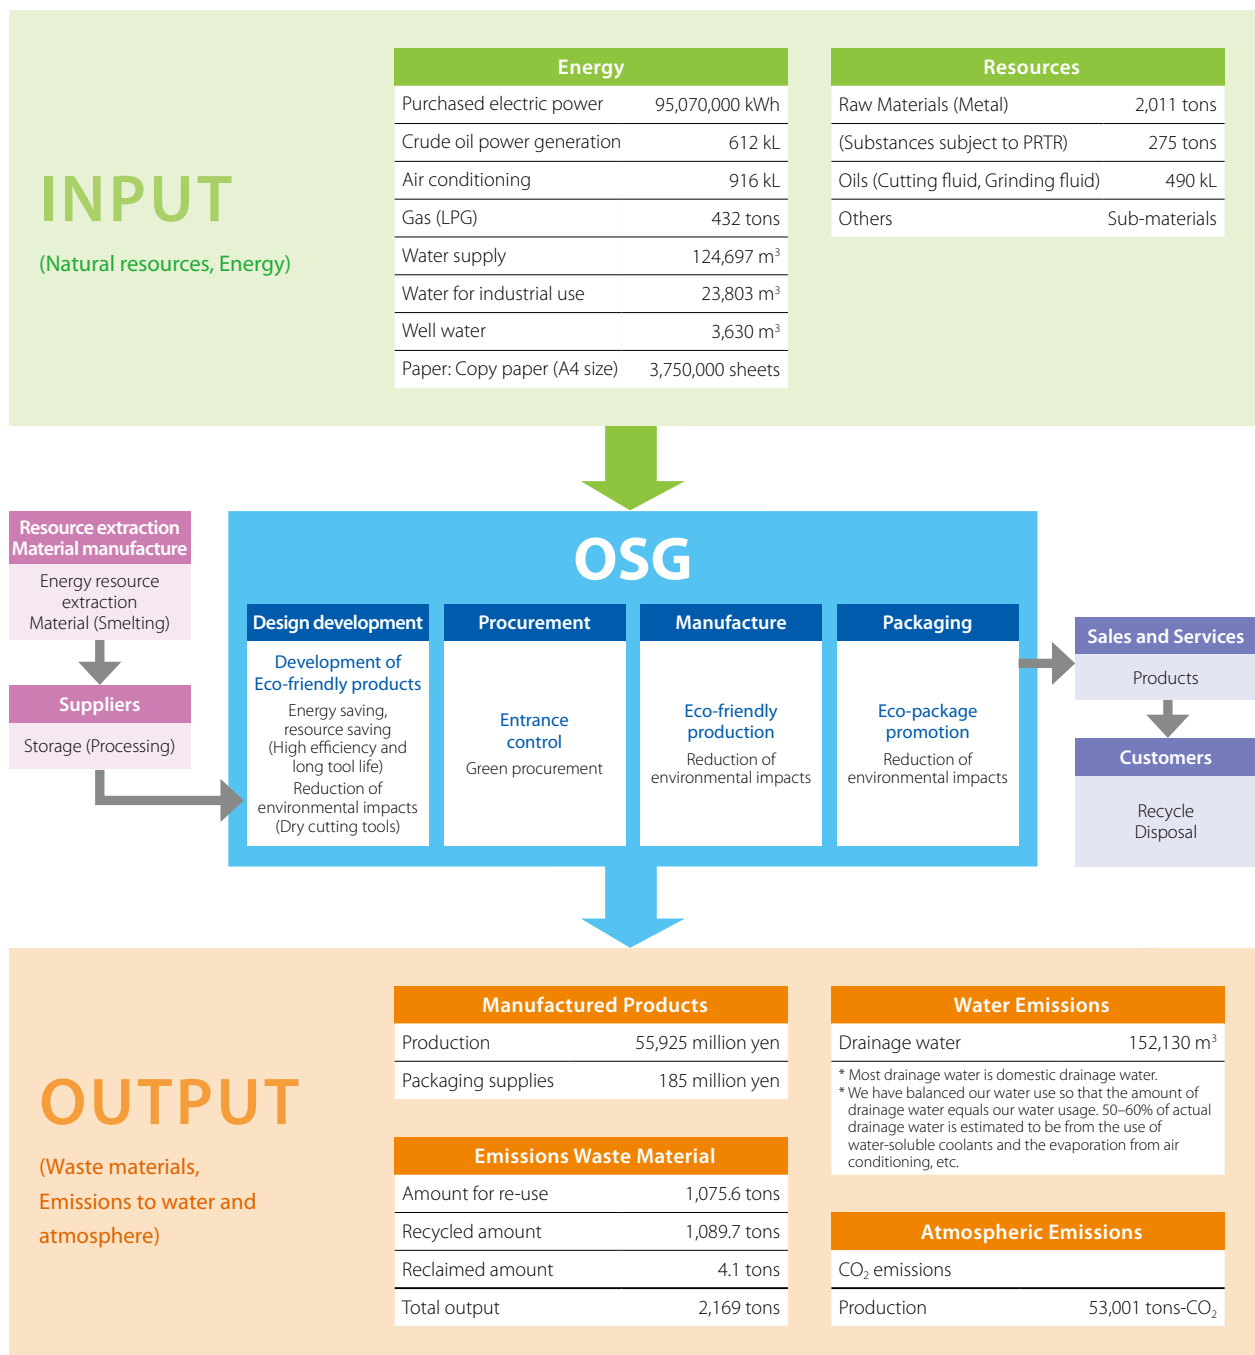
INPUT
(Natural resources, Energy)

| Energy | |
|---|---|
| Purchased electric power | 95,070,000 kWh |
| Crude oil power generation | 612 kL |
| Air conditioning | 916 kL |
| Gas (LPG) | 432 tons |
| Water supply | 124,697 $m^3$ |
| Water for industrial use | 23,803 $m^3$ |
| Well water | 3,630 $m^3$ |
| Paper: Copy paper (A4 size) | 3,750,000 sheets |

| Resources | |
|---|---|
| Raw Materials (Metal) | 2,011 tons |
| (Substances subject to PRTR) | 275 tons |
| Oils (Cutting fluid, Grinding fluid) | 490 kL |
| Others | Sub-materials |

Resource extraction
Material manufacture
Energy resource extraction
Material (Smelting)

Suppliers
Storage (Processing)

OSG

Design development
Development of Eco-friendly products
Energy saving, resource saving (High efficiency and long tool life)
Reduction of environmental impacts (Dry cutting tools)

Procurement
Entrance control
Green procurement

Manufacture
Eco-friendly production
Reduction of environmental impacts

Packaging
Eco-package promotion
Reduction of environmental impacts

Sales and Services
Products

Customers
Recycle
Disposal

OUTPUT
(Waste materials, Emissions to water and atmosphere)

| Manufactured Products | |
|---|---|
| Production | 55,925 million yen |
| Packaging supplies | 185 million yen |

| Emissions Waste Material | |
|---|---|
| Amount for re-use | 1,075.6 tons |
| Recycled amount | 1,089.7 tons |
| Reclaimed amount | 4.1 tons |
| Total output | 2,169 tons |

| Water Emissions | |
|---|---|
| Drainage water | 152,130 $m^3$ |

* Most drainage water is domestic drainage water.
* We have balanced our water use so that the amount of drainage water equals our water usage. 50–60% of actual drainage water is estimated to be from the use of water-soluble coolants and the evaporation from air conditioning, etc.

| Atmospheric Emissions | |
|---|---|
| $CO_2$ emissions | |
| Production | 53,001 tons-$CO_2$ |